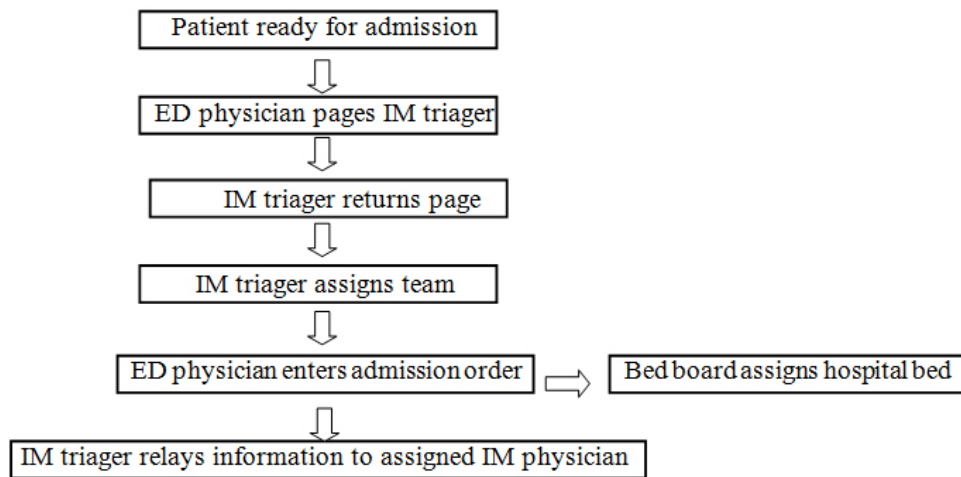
Patient ready for admission

ED physician pages IM triager

IM triager returns page

IM triager assigns team

ED physician enters admission order

Bed board assigns hospital bed

IM triager relays information to assigned IM physician